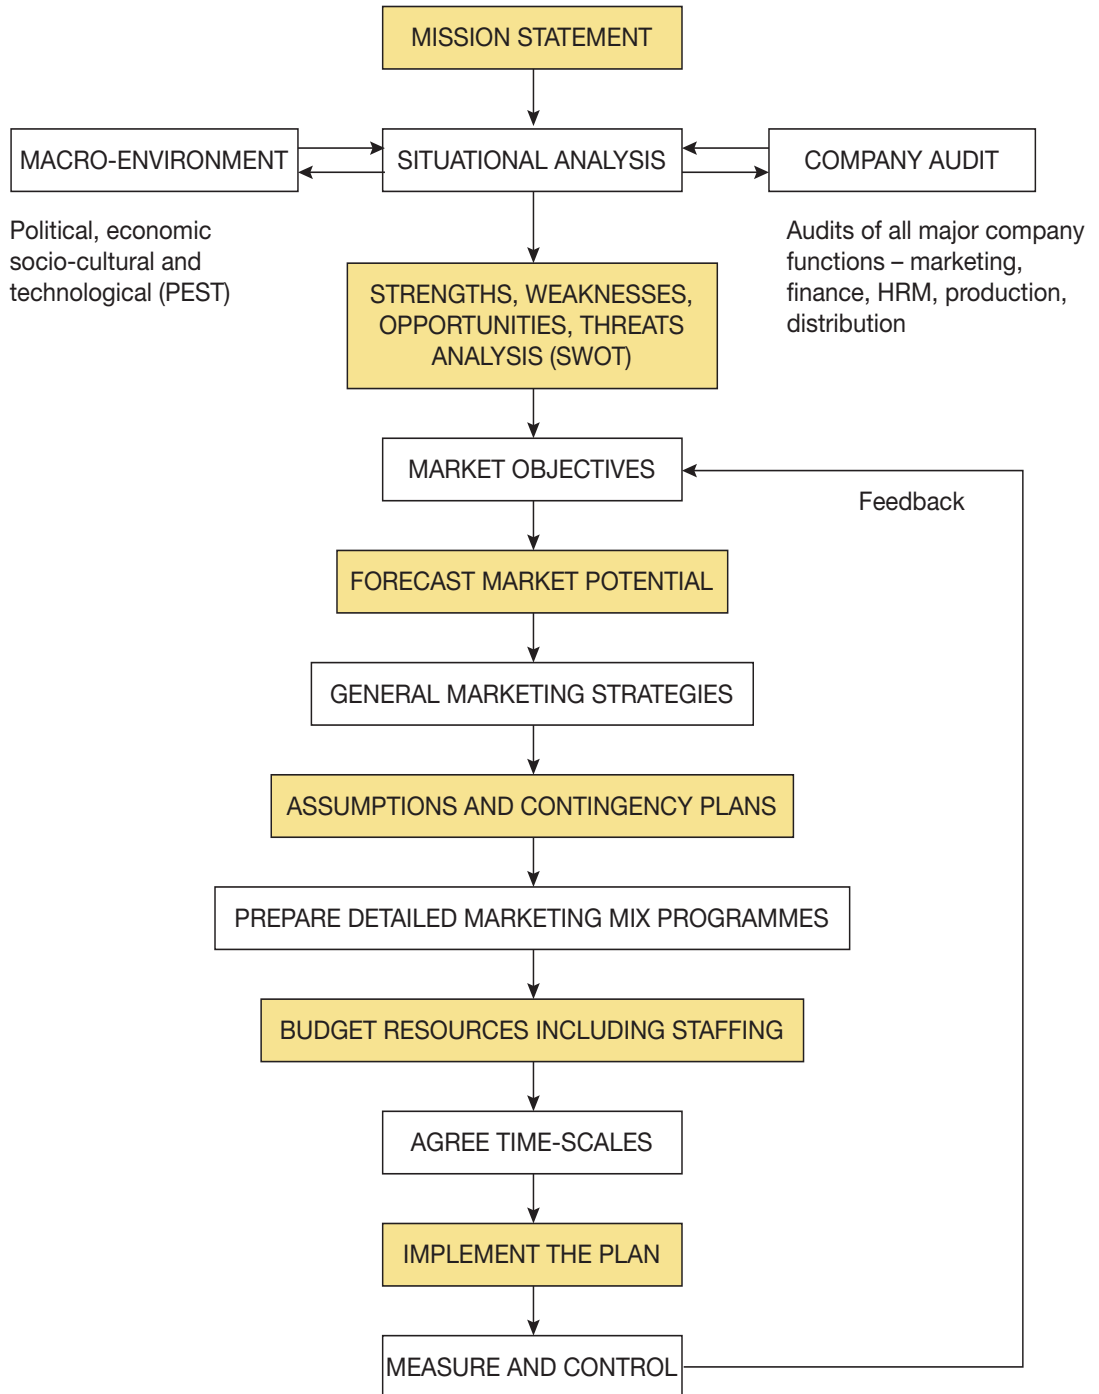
MISSION STATEMENT

MACRO-ENVIRONMENT

SITUATIONAL ANALYSIS

COMPANY AUDIT

Political, economic socio-cultural and technological (PEST)

Audits of all major company functions – marketing, finance, HRM, production, distribution

STRENGTHS, WEAKNESSES, OPPORTUNITIES, THREATS ANALYSIS (SWOT)

MARKET OBJECTIVES

Feedback

FORECAST MARKET POTENTIAL

GENERAL MARKETING STRATEGIES

ASSUMPTIONS AND CONTINGENCY PLANS

PREPARE DETAILED MARKETING MIX PROGRAMMES

BUDGET RESOURCES INCLUDING STAFFING

AGREE TIME-SCALES

IMPLEMENT THE PLAN

MEASURE AND CONTROL